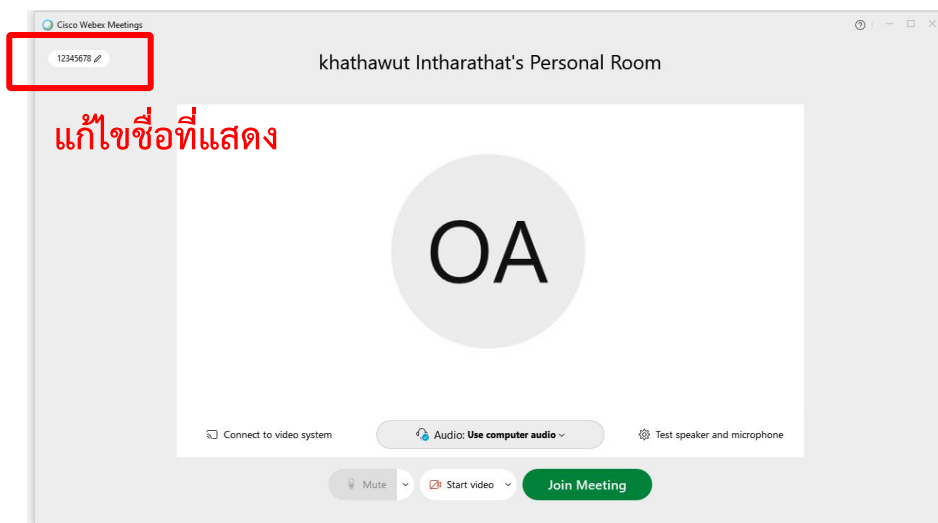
Cisco Webex Meetings

12345678

khathawut Intharathat's Personal Room

แก้ไขชื่อที่แสดง

OA

Connect to video system

Audio: Use computer audio

Test speaker and microphone

Mute

Start video

Join Meeting